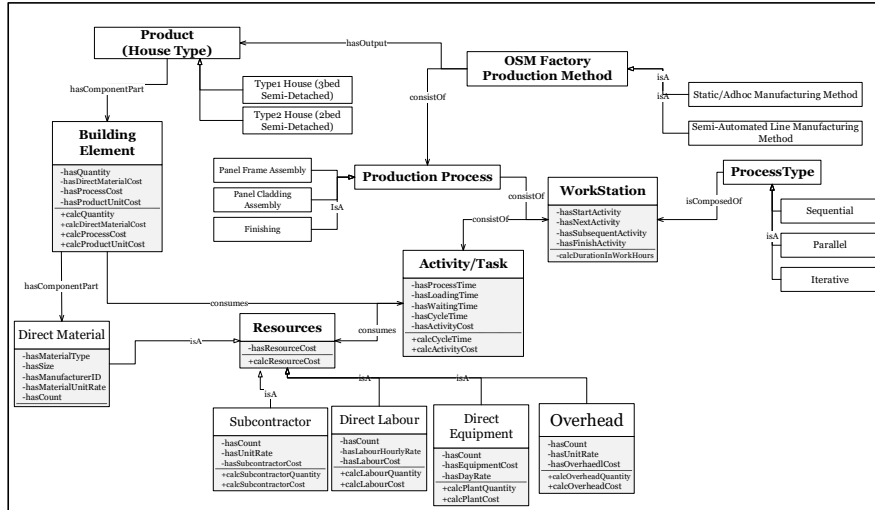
Product (House Type)

hasOutput

OSM Factory Production Method

isA

isA

Static/Adhoc Manufacturing Method

Semi-Automated Line Manufacturing Method

hasComponentPart

Type1 House (3bed Semi-Detached)

Type2 House (2bed Semi-Detached)

consistOf

Building Element

-hasQuantity
-hasDirectMaterialCost
-hasProcessCost
-hasProductUnitCost
+calcQuantity
+calcDirectMaterialCost
+calcProcessCost
+calcProductUnitCost

Panel Frame Assembly

Panel Cladding Assembly

Finishing

IsA

Production Process

consistOf

WorkStation

-hasStartActivity
-hasNextActivity
-hasSubsequentActivity
-hasFinishActivity
-calcDurationInWorkHours

isComposedOf

ProcessType

Sequential

isA

Parallel

Iterative

consistOf

Activity/Task

-hasProcessTime
-hasLoadingTime
-hasWaitingTime
-hasCycleTime
-hasActivityCost
+calcCycleTime
+calcActivityCost

hasComponentPart

consumes

Direct Material

-hasMaterialType
-hasSize
-hasManufacturerID
-hasMaterialUnitRate
-hasCount

isA

Resources

-hasResourceCost
+calcResourceCost

consumes

isA

isA

isA

Subcontractor

-hasCount
-hasUnitRate
-hasSubcontractorCost
+calcSubcontractorQuantity
+calcSubcontractorCost

Direct Labour

-hasCount
-hasLabourHourlyRate
-hasLabourCost
+calcLabourQuantity
+calcLabourCost

Direct Equipment

-hasCount
-hasEquipmentCost
-hasDayRate
+calcPlantQuantity
+calcPlantCost

Overhead

-hasCount
-hasUnitRate
-hasOverhaedlCost
+calcOverheadQuantity
+calcOverheadCost